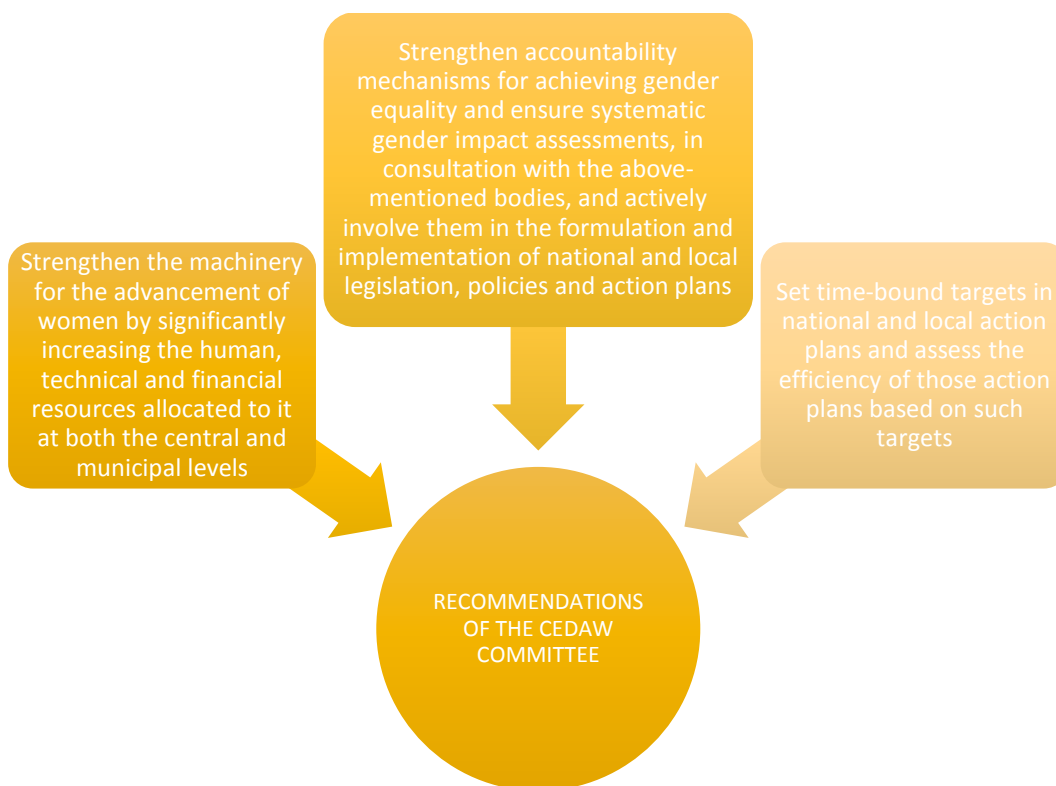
Strengthen accountability mechanisms for achieving gender equality and ensure systematic gender impact assessments, in consultation with the above-mentioned bodies, and actively involve them in the formulation and implementation of national and local legislation, policies and action plans

Strengthen the machinery for the advancement of women by significantly increasing the human, technical and financial resources allocated to it at both the central and municipal levels

Set time-bound targets in national and local action plans and assess the efficiency of those action plans based on such targets

RECOMMENDATIONS OF THE CEDAW COMMITTEE